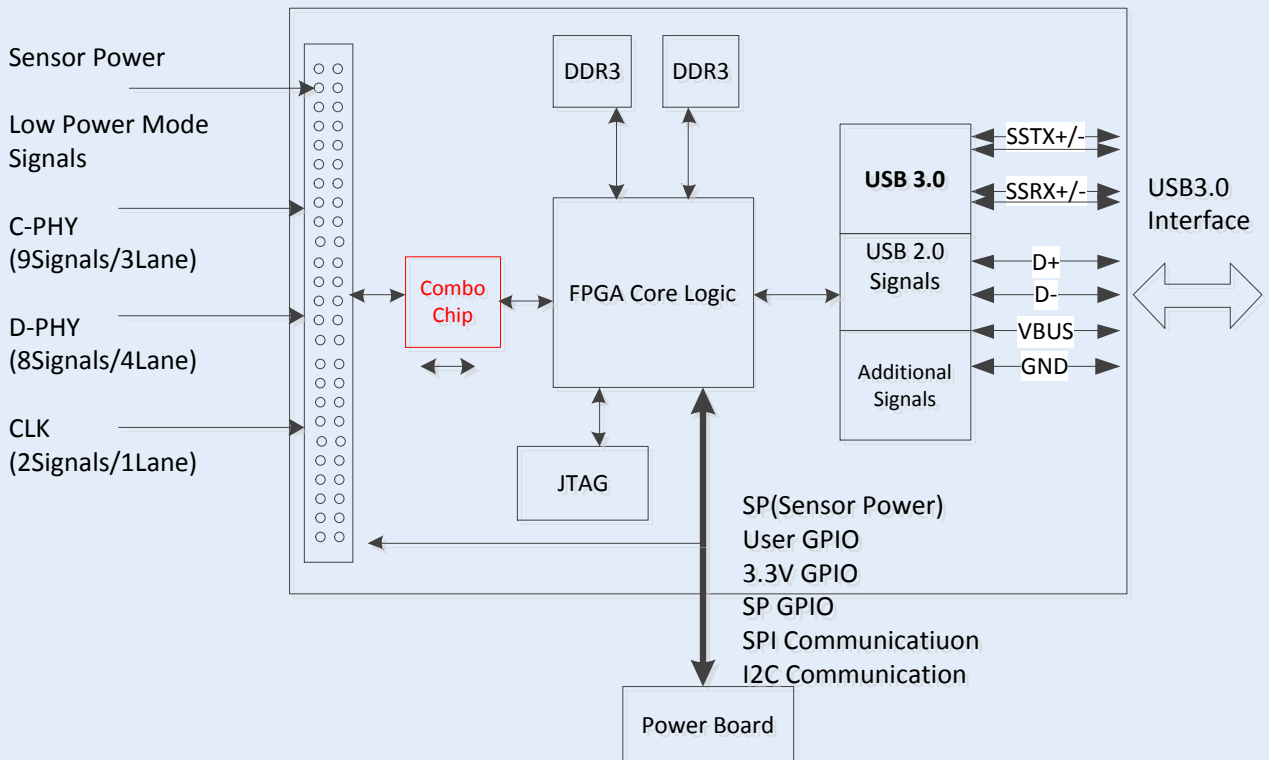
Sensor Power

Low Power Mode Signals

C-PHY
(9Signals/3Lane)

D-PHY
(8Signals/4Lane)

CLK
(2Signals/1Lane)

DDR3

DDR3

Combo Chip

FPGA Core Logic

JTAG

USB 3.0

USB 2.0 Signals

Additional Signals

SSTX+/-

SSRX+/-

D+

D-

VBUS

GND

USB3.0 Interface

SP(Sensor Power)
User GPIO
3.3V GPIO
SP GPIO
SPI Communicatiuon
I2C Communication

Power Board